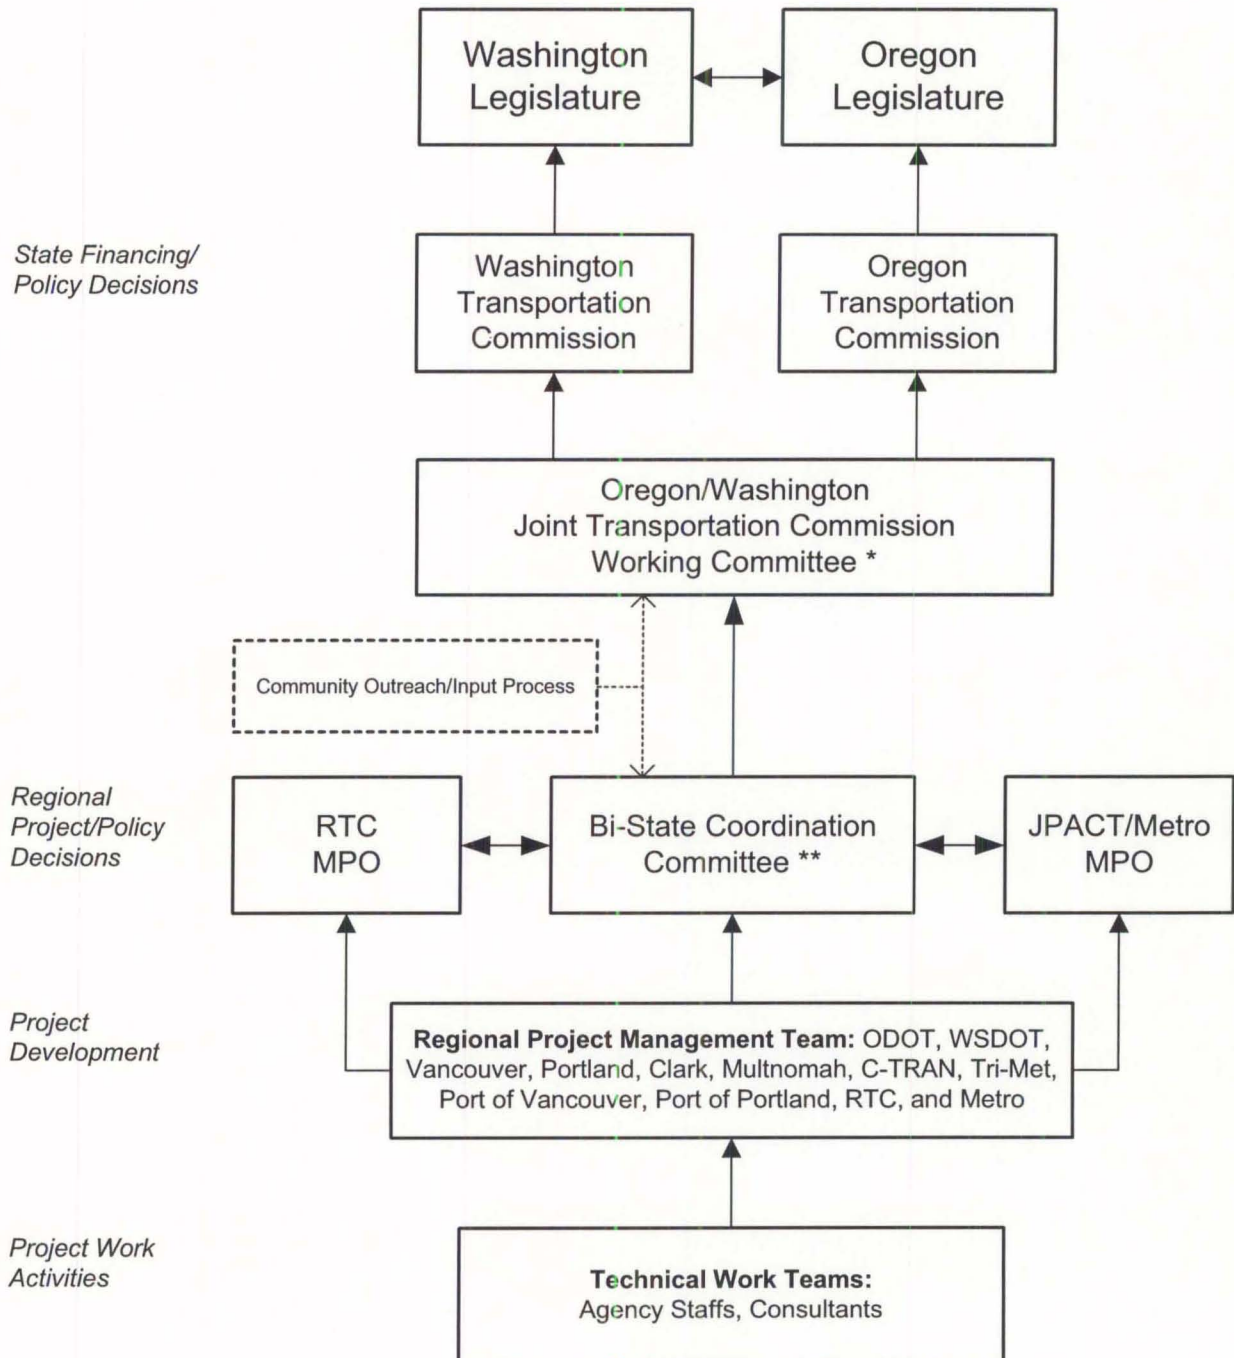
Washington Legislature

Oregon Legislature

State Financing/ Policy Decisions

Washington Transportation Commission

Oregon Transportation Commission

Oregon/Washington Joint Transportation Commission Working Committee *

Community Outreach/Input Process

Regional Project/Policy Decisions

RTC MPO

Bi-State Coordination Committee **

JPACT/Metro MPO

Project Development

**Regional Project Management Team:** ODOT, WSDOT, Vancouver, Portland, Clark, Multnomah, C-TRAN, Tri-Met, Port of Vancouver, Port of Portland, RTC, and Metro

Project Work Activities

**Technical Work Teams:** Agency Staffs, Consultants